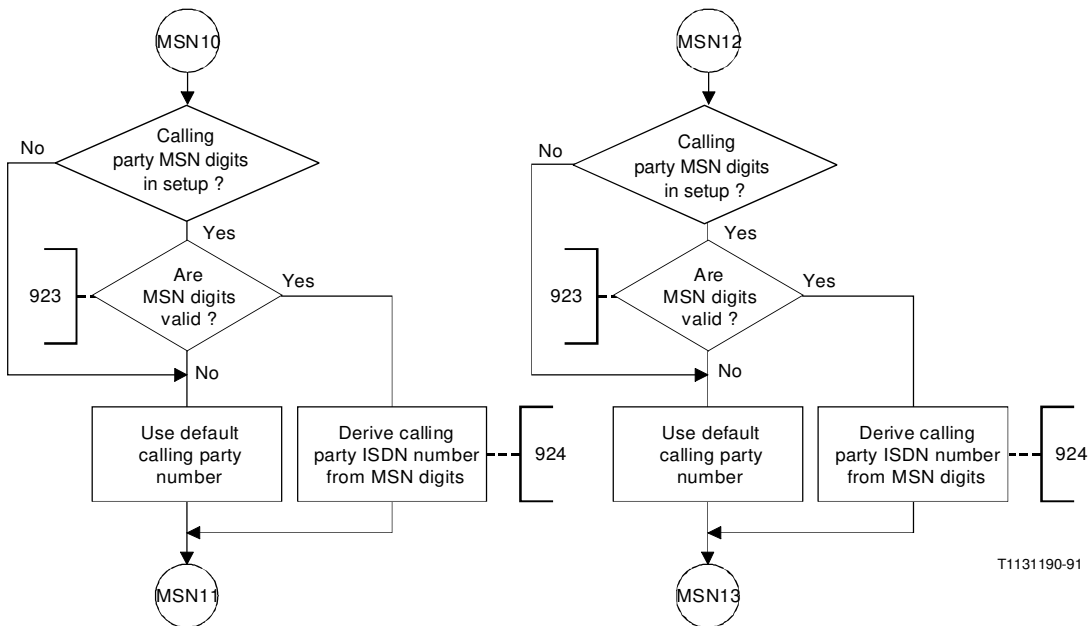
MSN10

Calling party MSN digits in setup ?

No

Yes

923

Are MSN digits valid ?

Yes

No

Use default calling party number

Derive calling party ISDN number from MSN digits

924

MSN11

MSN12

Calling party MSN digits in setup ?

No

Yes

923

Are MSN digits valid ?

Yes

No

Use default calling party number

Derive calling party ISDN number from MSN digits

924

MSN13

T1131190-91